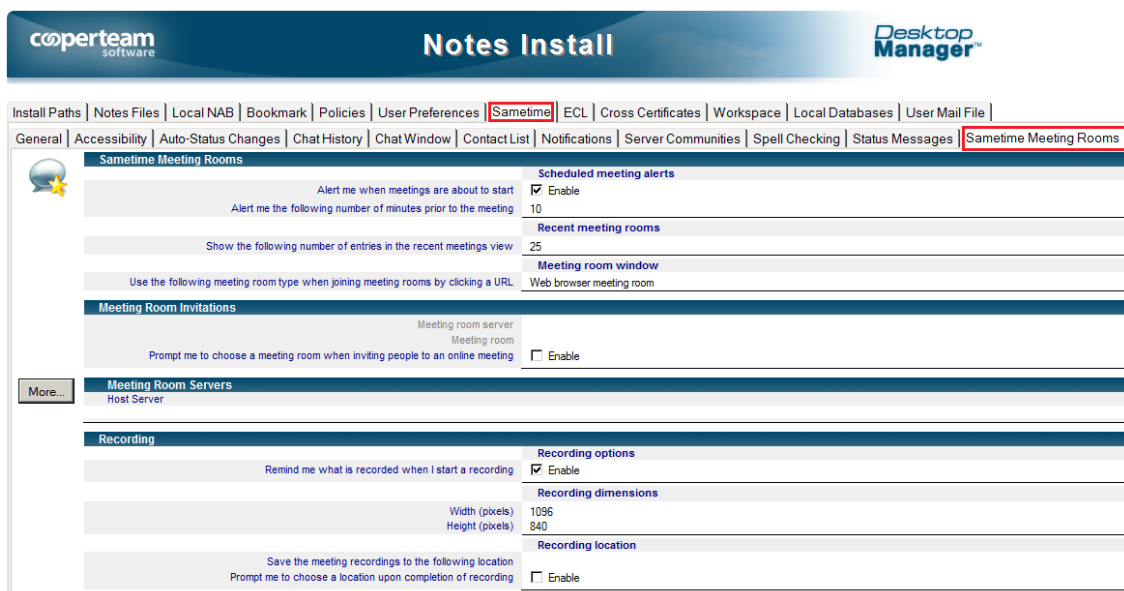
cooperteam software

Notes Install

Desktop Manager™

Install Paths | Notes Files | Local NAB | Bookmark | Policies | User Preferences | Sametime | ECL | Cross Certificates | Workspace | Local Databases | User Mail File |

General | Accessibility | Auto-Status Changes | Chat History | Chat Window | Contact List | Notifications | Server Communities | Spell Checking | Status Messages | Sametime Meeting Rooms

Sametime Meeting Rooms

Scheduled meeting alerts

Alert me when meetings are about to start ☑ Enable

Alert me the following number of minutes prior to the meeting 10

Recent meeting rooms

Show the following number of entries in the recent meetings view 25

Meeting room window

Use the following meeting room type when joining meeting rooms by clicking a URL Web browser meeting room

Meeting Room Invitations

Meeting room server

Meeting room

Prompt me to choose a meeting room when inviting people to an online meeting ☐ Enable

More...

Meeting Room Servers

Host Server

Recording

Recording options

Remind me what is recorded when I start a recording ☑ Enable

Recording dimensions

Width (pixels) 1096

Height (pixels) 840

Recording location

Save the meeting recordings to the following location

Prompt me to choose a location upon completion of recording ☐ Enable